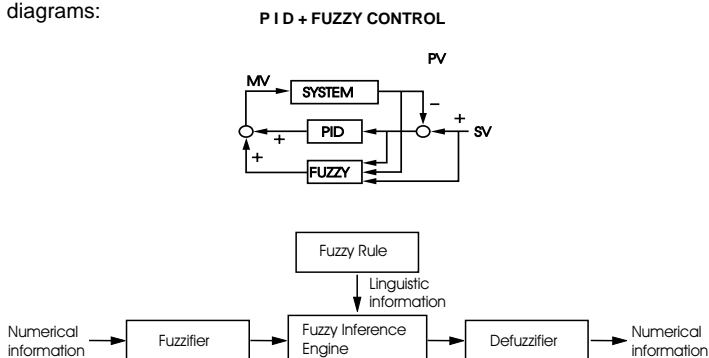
diagrams:

P I D + FUZZY CONTROL

PV

MV

SYSTEM

−

+

PID

+

SV

+

FUZZY

Fuzzy Rule

Linguistic information

Numerical information

Fuzzifier

Fuzzy Inference Engine

Defuzzifier

Numerical information